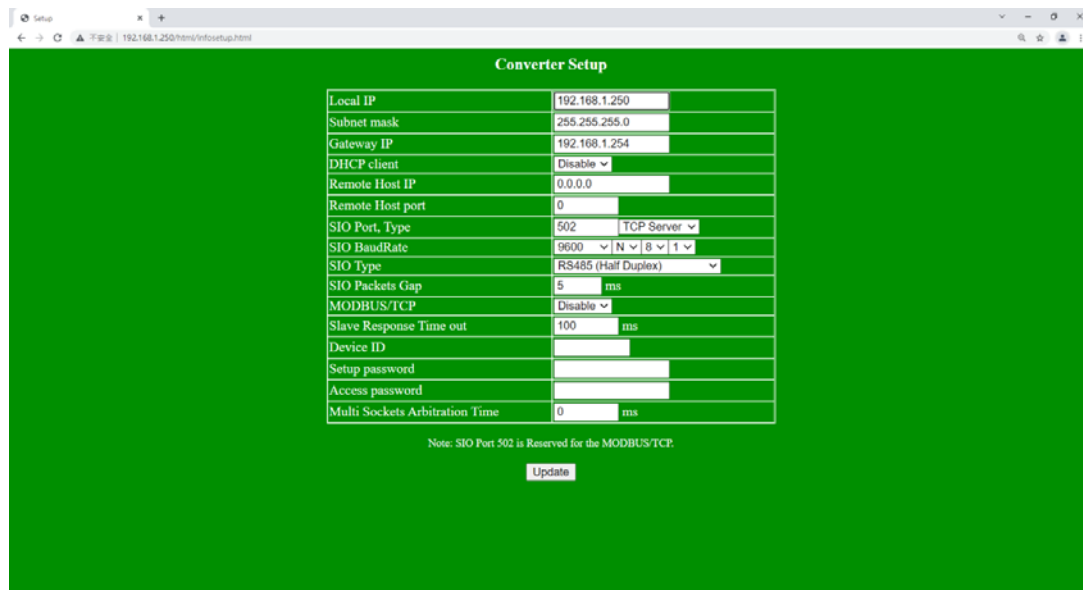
Setup
不安全 | 192.168.1.250/html/infosetup.html

Converter Setup

| | |
|---|---|
| Local IP | 192.168.1.250 |
| Subnet mask | 255.255.255.0 |
| Gateway IP | 192.168.1.254 |
| DHCP client | Disable |
| Remote Host IP | 0.0.0.0 |
| Remote Host port | 0 |
| SIO Port, Type | 502 TCP Server |
| SIO BaudRate | 9600 N 8 1 |
| SIO Type | RS485 (Half Duplex) |
| SIO Packets Gap | 5 ms |
| MODBUS/TCP | Disable |
| Slave Response Time out | 100 ms |
| Device ID | |
| Setup password | |
| Access password | |
| Multi Sockets Arbitration Time | 0 ms |

Note: SIO Port 502 is Reserved for the MODBUS/TCP.

Update